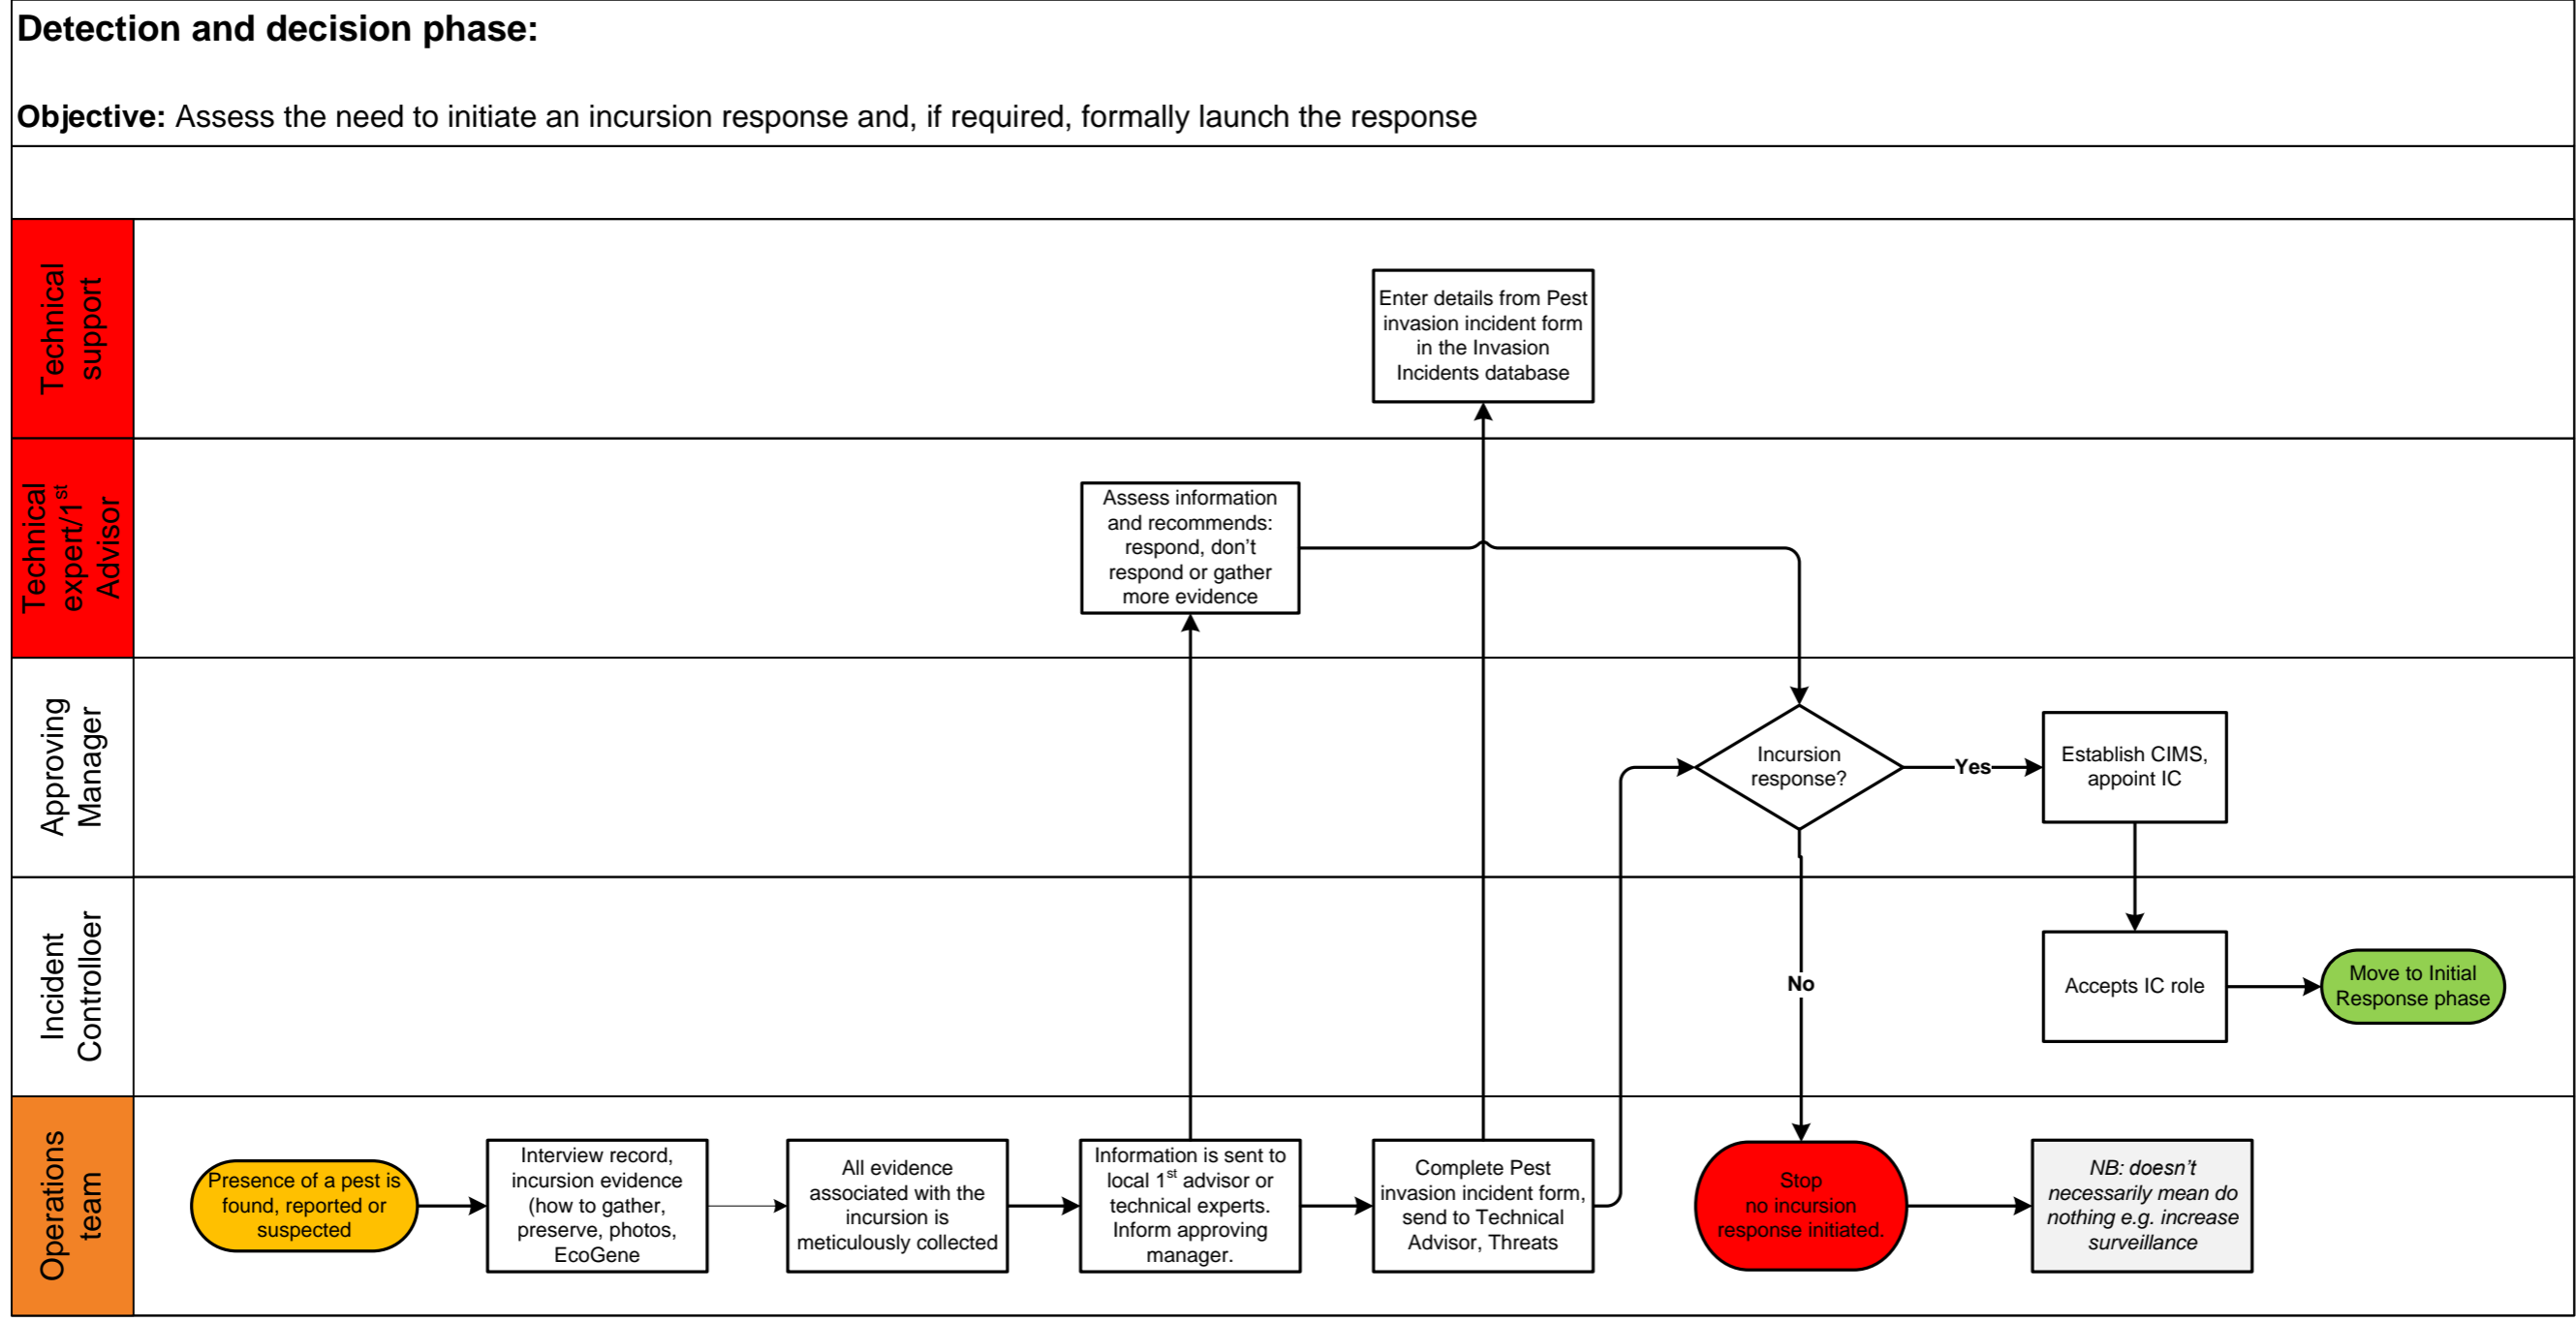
**Detection and decision phase:**

**Objective:** Assess the need to initiate an incursion response and, if required, formally launch the response

Technical support

Enter details from Pest invasion incident form in the Invasion Incidents database

Technical expert/1$^{st}$ Advisor

Assess information and recommends: respond, don't respond or gather more evidence

Approving Manager

Incursion response?

Yes

Establish CIMS, appoint IC

Incident Controlloer

No

Accepts IC role

Move to Initial Response phase

Operations team

Presence of a pest is found, reported or suspected

Interview record, incursion evidence (how to gather, preserve, photos, EcoGene

All evidence associated with the incursion is meticulously collected

Information is sent to local 1$^{st}$ advisor or technical experts. Inform approving manager.

Complete Pest invasion incident form, send to Technical Advisor, Threats

Stop no incursion response initiated.

*NB: doesn't necessarily mean do nothing e.g. increase surveillance*